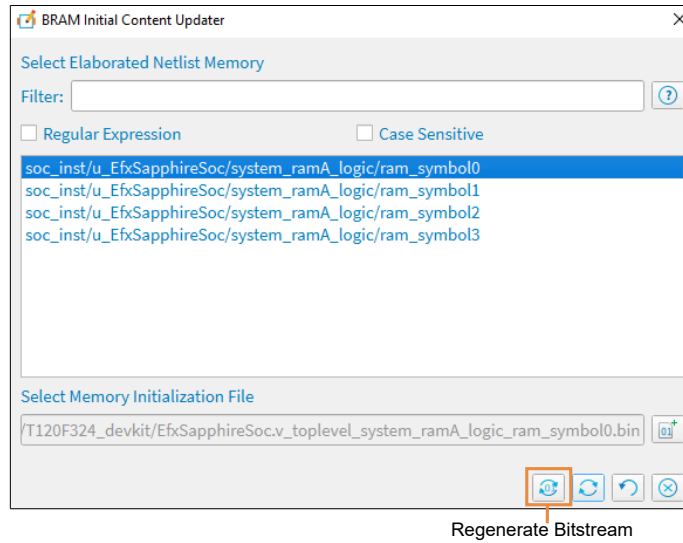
BRAM Initial Content Updater

Select Elaborated Netlist Memory

Filter:

Regular Expression

Case Sensitive

soc_inst/u_EfxSapphireSoc/system_ramA_logic/ram_symbol0
soc_inst/u_EfxSapphireSoc/system_ramA_logic/ram_symbol1
soc_inst/u_EfxSapphireSoc/system_ramA_logic/ram_symbol2
soc_inst/u_EfxSapphireSoc/system_ramA_logic/ram_symbol3

Select Memory Initialization File

/T120F324_devkit/EfxSapphireSoc.v_toplevel_system_ramA_logic_ram_symbol0.bin

Regenerate Bitstream